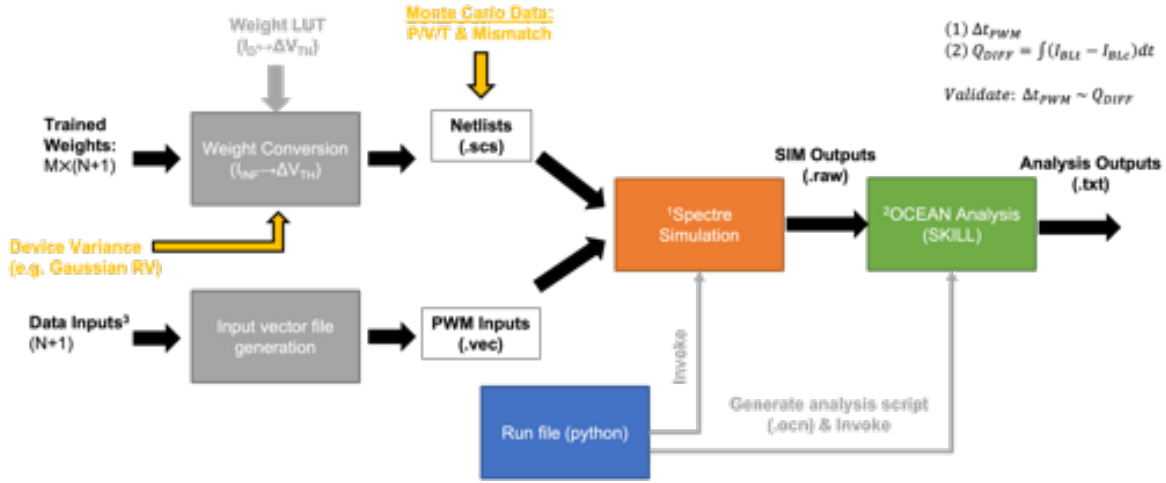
Weight LUT
($I_D \leftrightarrow \Delta V_{TH}$)

Monte Carlo Data:
P/V/T & Mismatch

(1) $\Delta t_{PWM}$
(2) $Q_{DIFF} = \int (I_{BLt} - I_{BLc})dt$

$Validate: \Delta t_{PWM} \sim Q_{DIFF}$

Trained Weights:
M×(N+1)

Weight Conversion
($I_{INF} \rightarrow \Delta V_{TH}$)

Netlists
(.scs)

SIM Outputs
(.raw)

Analysis Outputs
(.txt)

Device Variance
(e.g. Gaussian RV)

¹Spectre Simulation

²OCEAN Analysis
(SKILL)

Data Inputs³
(N+1)

Input vector file generation

PWM Inputs
(.vec)

Invoke

Run file (python)

Generate analysis script
(.ocn) & Invoke